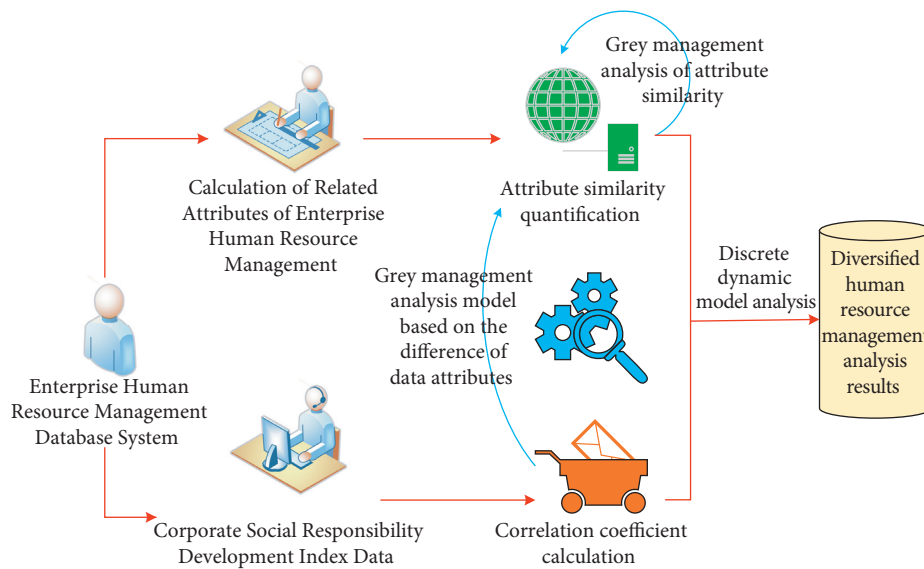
Grey management analysis of attribute similarity

Calculation of Related Attributes of Enterprise Human Resource Management

Attribute similarity quantification

Discrete dynamic model analysis

Diversified human resource management analysis results

Grey management analysis model based on the difference of data attributes

Enterprise Human Resource Management Database System

Corporate Social Responsibility Development Index Data

Correlation coefficient calculation